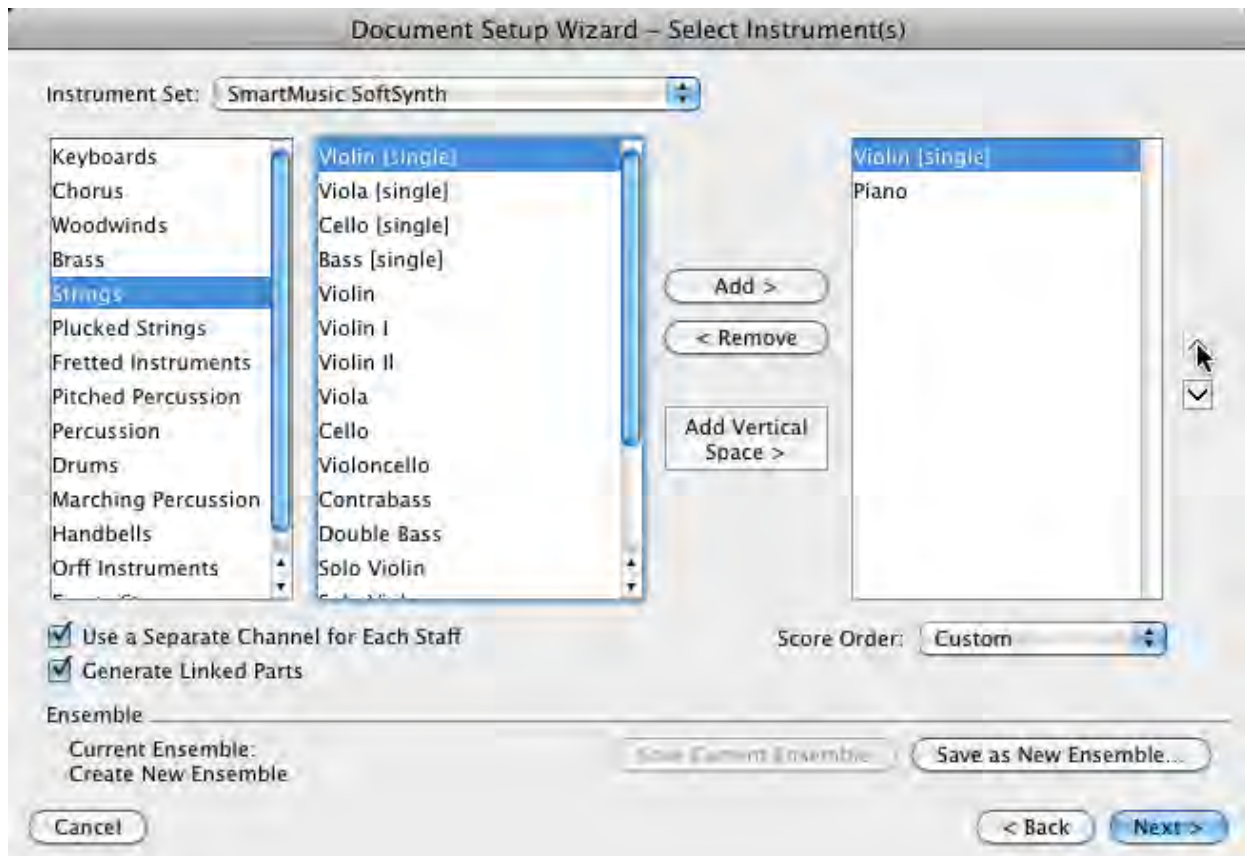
Document Setup Wizard – Select Instrument(s)

Instrument Set: SmartMusic SoftSynth

Keyboards
Chorus
Woodwinds
Brass
Strings
Plucked Strings
Fretted Instruments
Pitched Percussion
Percussion
Drums
Marching Percussion
Handbells
Orff Instruments
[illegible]

Violin [single]
Viola [single]
Cello [single]
Bass [single]
Violin
Violin I
Violin II
Viola
Cello
Violoncello
Contrabass
Double Bass
Solo Violin
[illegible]

Add >
< Remove
Add Vertical Space >

Violin [single]
Piano

Use a Separate Channel for Each Staff
Generate Linked Parts

Score Order: Custom

Ensemble
Current Ensemble:
Create New Ensemble

Save Current Ensemble
Save as New Ensemble...

Cancel
< Back
Next >